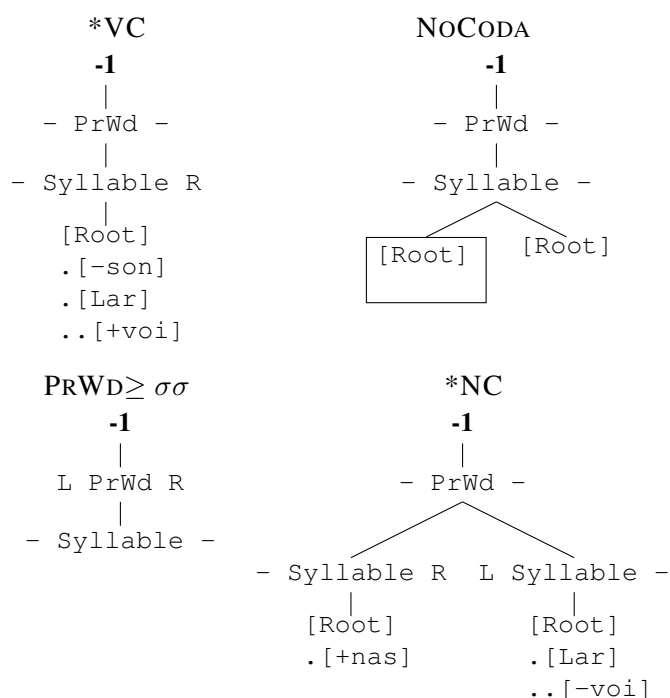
*VC
-1
– PrWd –
– Syllable R
[Root]
.[–son]
.[Lar]
..[+voi]

NoCoda
-1
– PrWd –
– Syllable –
[Root]
[Root]

PrWd$\geq \sigma\sigma$
-1
L PrWd R
– Syllable –

*NC
-1
– PrWd –
– Syllable R
[Root]
.[+nas]
L Syllable –
[Root]
.[Lar]
..[–voi]